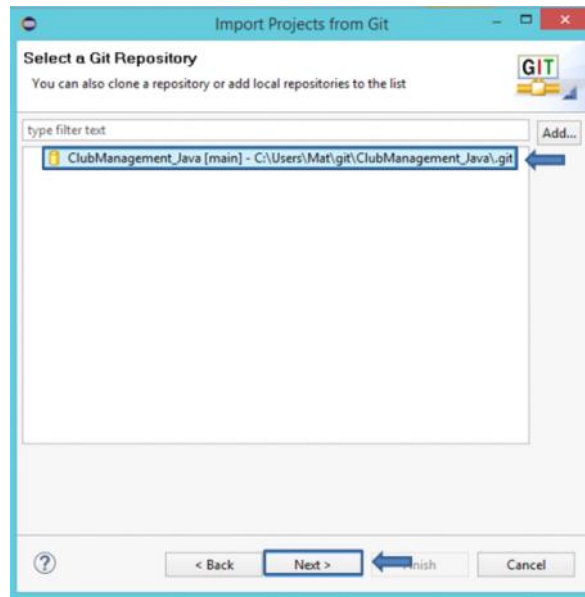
Import Projects from Git

Select a Git Repository

You can also clone a repository or add local repositories to the list

GIT

type filter text

Add...

ClubManagement_Java [main] - C:\Users\Mat\git\ClubManagement_Java\.git

?

< Back

Next >

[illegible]nish

Cancel